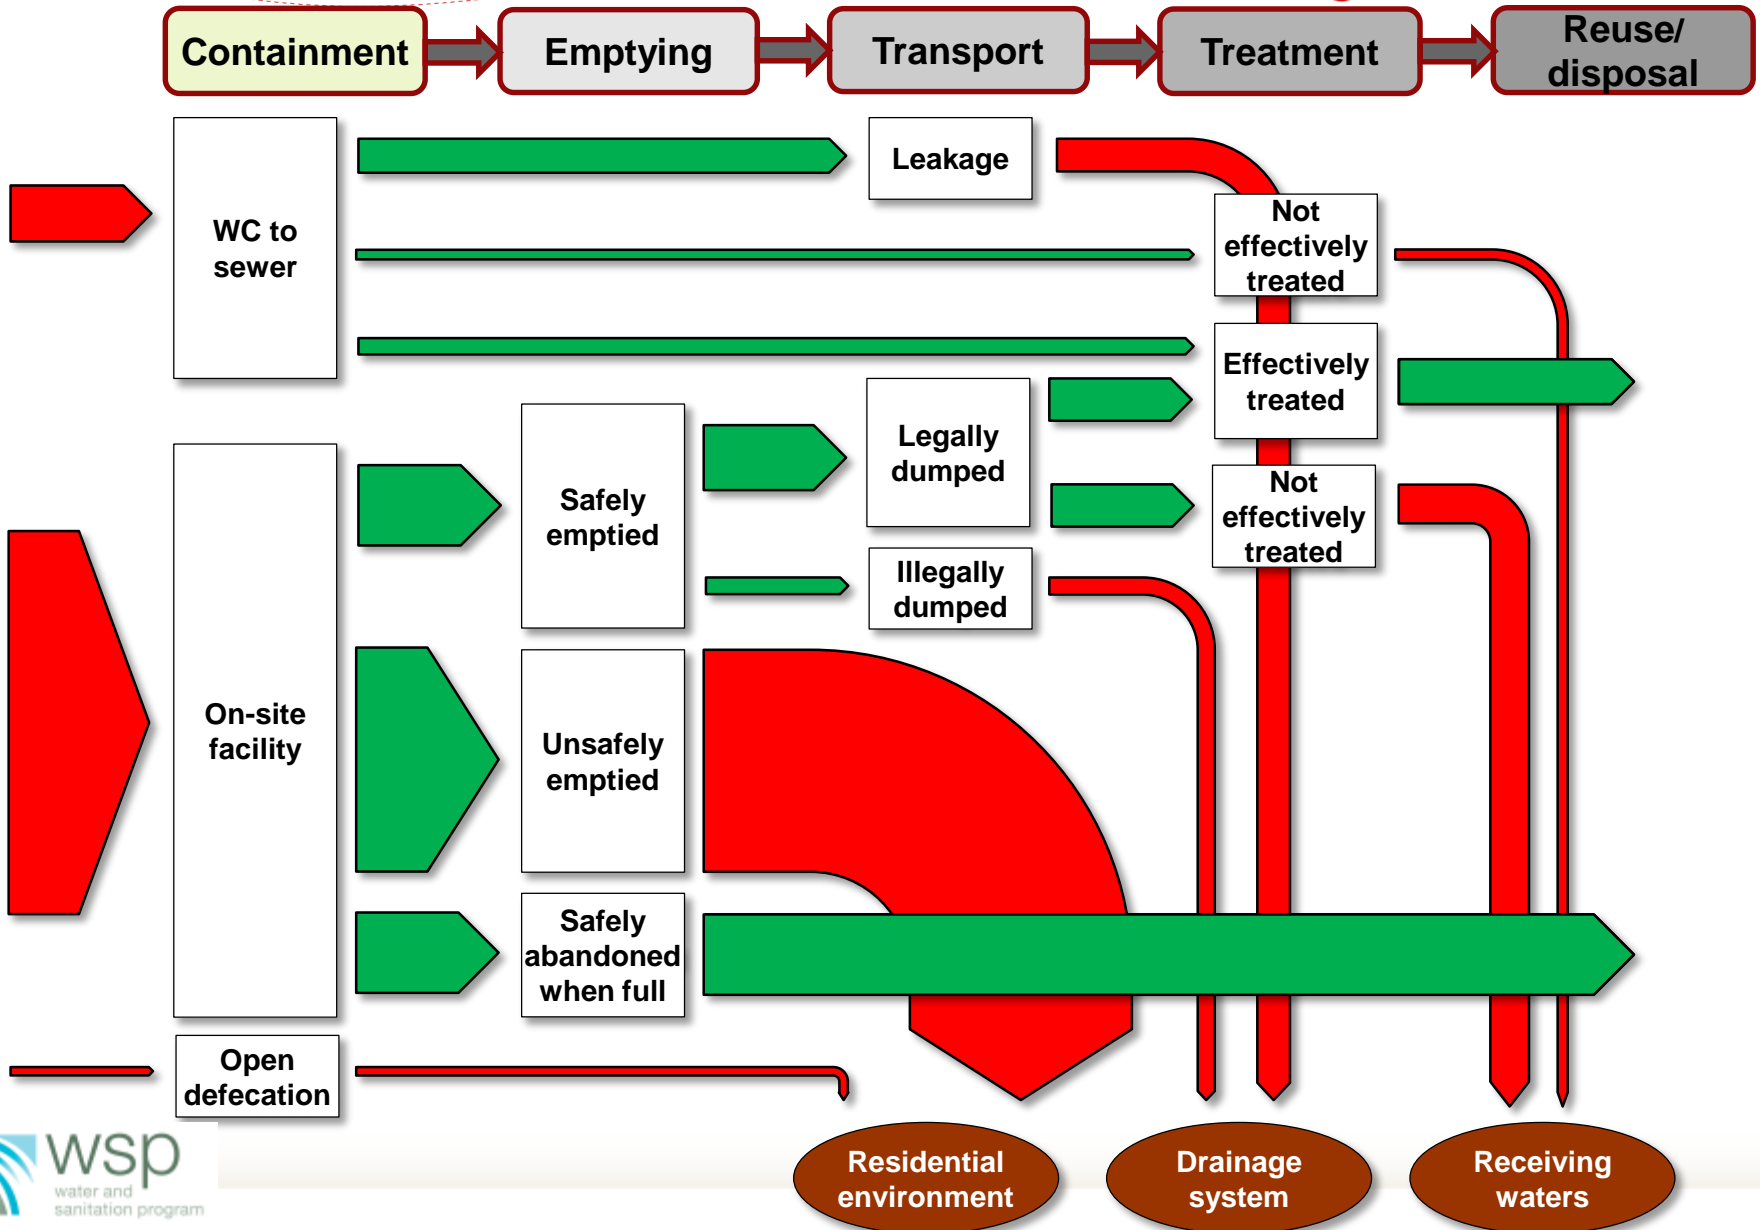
Containment
Emptying
Transport
Treatment
Reuse/ disposal

WC to sewer

Leakage

Not effectively treated

Effectively treated

Safely emptied

Legally dumped

Not effectively treated

Illegally dumped

On-site facility

Unsafely emptied

Safely abandoned when full

Open defecation

wsp water and sanitation program

Residential environment
Drainage system
Receiving waters